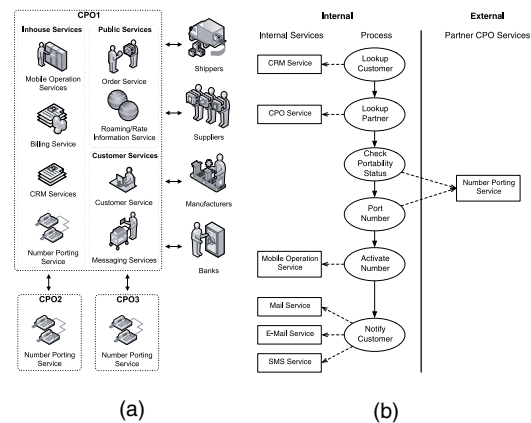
CPO1

Inhouse Services

Mobile Operation Services

Billing Service

CRM Services

Number Porting Service

Public Services

Order Service

Roaming/Rate Information Service

Customer Services

Customer Service

Messaging Services

Shippers

Suppliers

Manufacturers

Banks

CPO2

Number Porting Service

CPO3

Number Porting Service

(a)

Internal

Internal Services

Process

External

Partner CPO Services

CRM Service

Lookup Customer

CPO Service

Lookup Partner

Check Portability Status

Number Porting Service

Port Number

Mobile Operation Service

Activate Number

Mail Service

E-Mail Service

Notify Customer

SMS Service

(b)